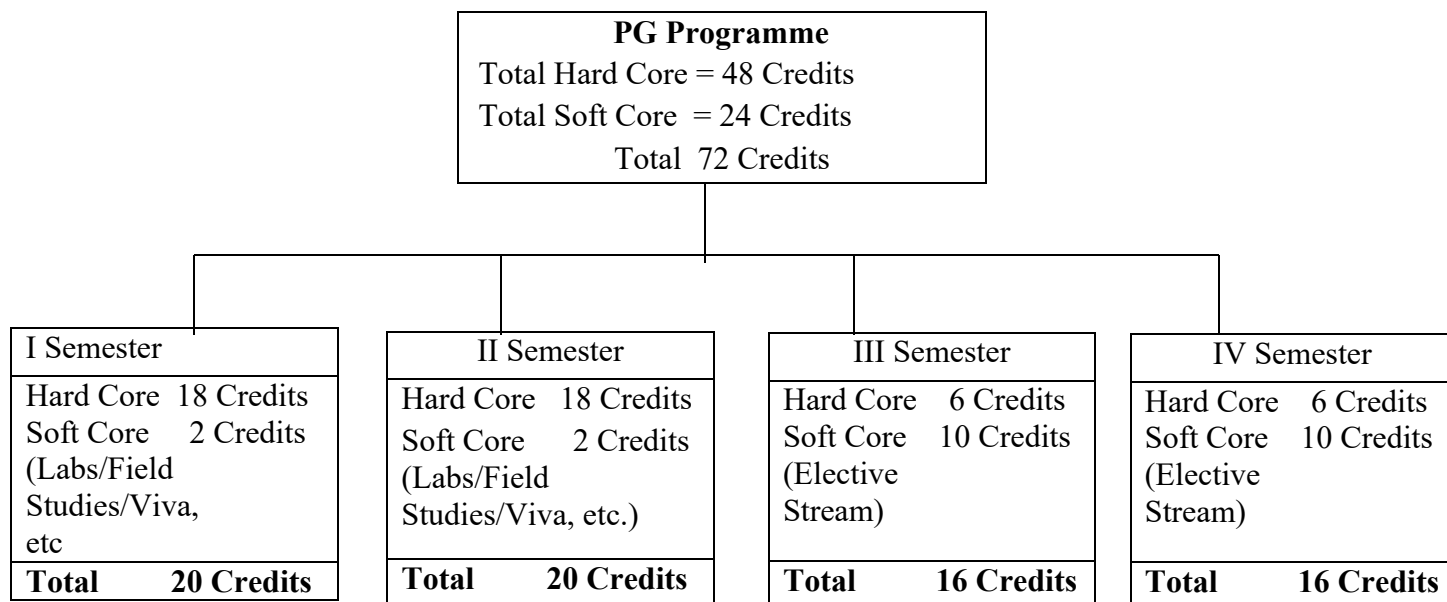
**PG Programme**
Total Hard Core = 48 Credits
Total Soft Core = 24 Credits
Total 72 Credits

I Semester
Hard Core 18 Credits
Soft Core 2 Credits
(Labs/Field Studies/Viva, etc
**Total 20 Credits**

II Semester
Hard Core 18 Credits
Soft Core 2 Credits
(Labs/Field Studies/Viva, etc.)
**Total 20 Credits**

III Semester
Hard Core 6 Credits
Soft Core 10 Credits
(Elective Stream)
**Total 16 Credits**

IV Semester
Hard Core 6 Credits
Soft Core 10 Credits
(Elective Stream)
**Total 16 Credits**